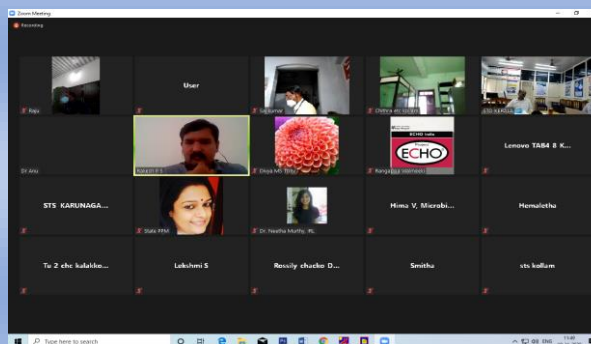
Zoom Meeting

Recording

Raju

User

Sajikumar

Chithra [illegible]

STS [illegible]

Dr Anu

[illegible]

Divya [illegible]

ECHO

Rangadas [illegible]

Lenovo TAB4 8 K...

STS KARUNAGA...

State PPM

Dr. Neetha Murthy, RL

Hima V, Microbi...

Hemalatha

Tu 2 chc kalakko...

Lakshmi S

Rossily chacko D...

Smitha

sts kollam

Type here to search

ENG